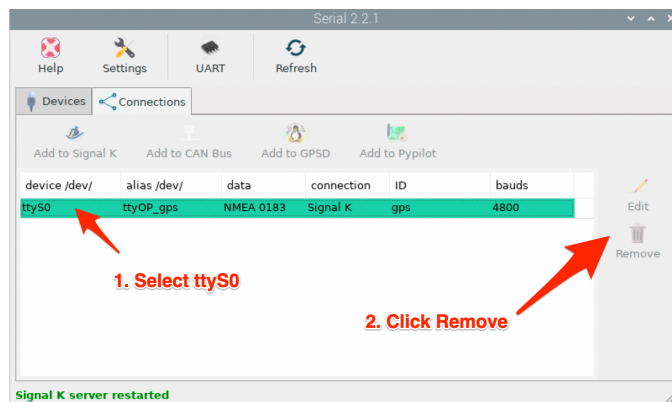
Serial 2.2.1

Help
Settings
UART
Refresh

Devices
Connections

Add to Signal K
Add to CAN Bus
Add to GPSD
Add to Pypilot

| device /dev/ | alias /dev/ | data | connection | ID | bauds |
|---|---|---|---|---|---|
| ttyS0 | ttyOP_gps | NMEA 0183 | Signal K | gps | 4800 |

Edit
Remove

1. Select ttyS0

2. Click Remove

Signal K server restarted